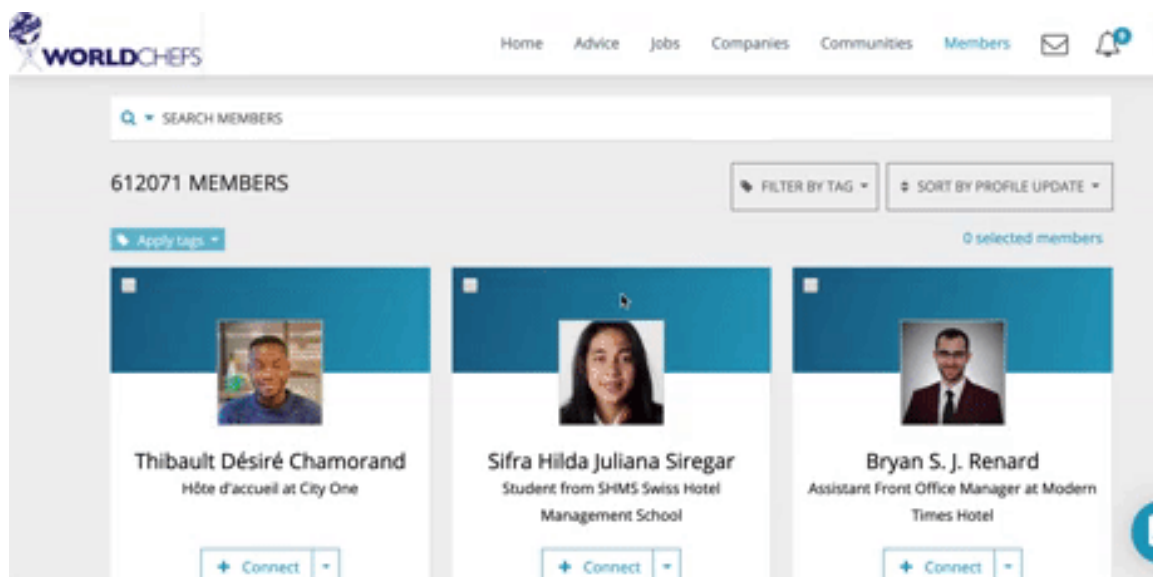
WORLDCHEFS

Home Advice Jobs Companies Communities Members

0

SEARCH MEMBERS

612071 MEMBERS

FILTER BY TAG

SORT BY PROFILE UPDATE

Apply tags

0 selected members

Thibault Désiré Chamorand
Hôte d'accueil at City One

+ Connect

Sifra Hilda Juliana Siregar
Student from SHMS Swiss Hotel Management School

+ Connect

Bryan S. J. Renard
Assistant Front Office Manager at Modern Times Hotel

+ Connect